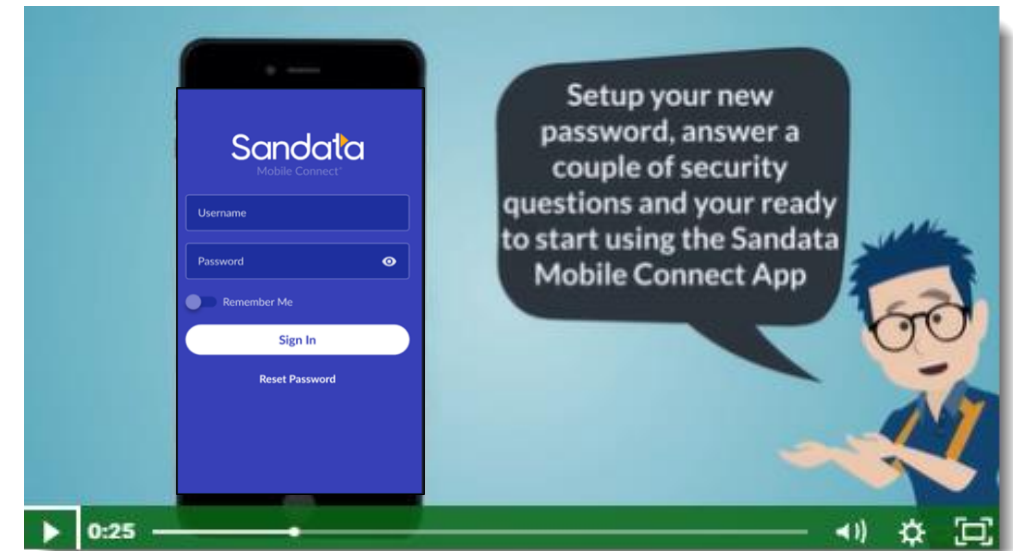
Sandata
Mobile Connect

Username

Password

Remember Me

Sign In

Reset Password

Setup your new password, answer a couple of security questions and your ready to start using the Sandata Mobile Connect App

0:25